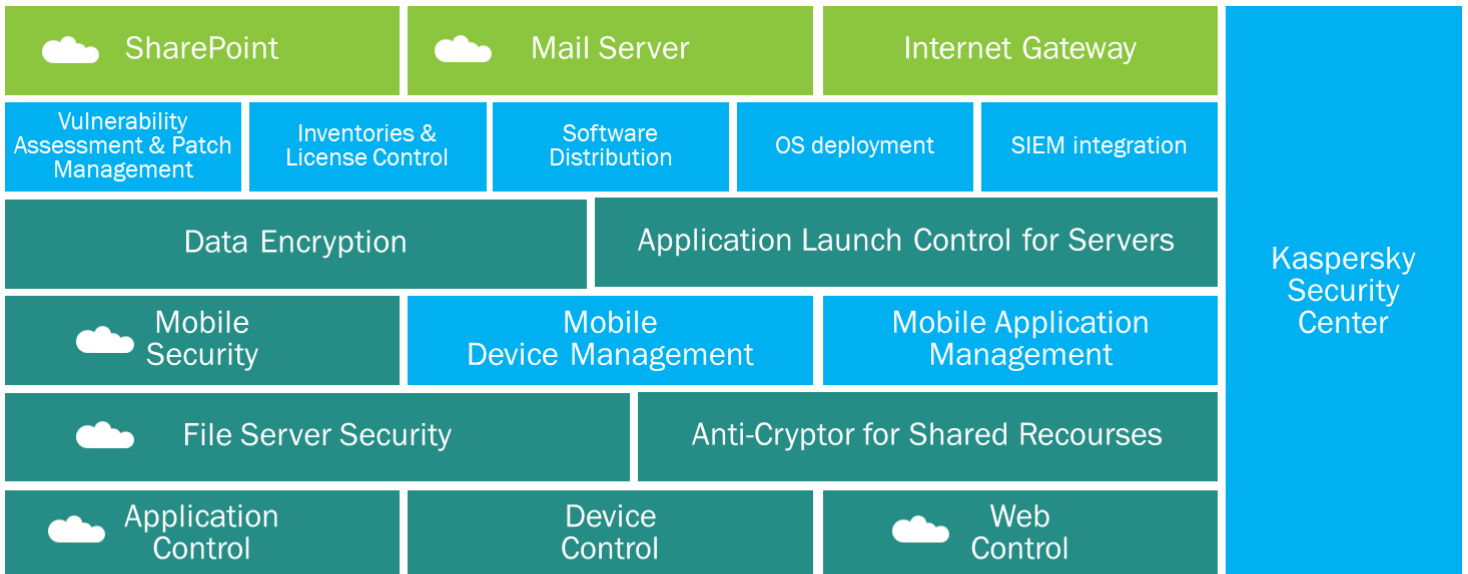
SharePoint

Mail Server

Internet Gateway

Kaspersky Security Center

Vulnerability Assessment & Patch Management

Inventories & License Control

Software Distribution

OS deployment

SIEM integration

Data Encryption

Application Launch Control for Servers

Mobile Security

Mobile Device Management

Mobile Application Management

File Server Security

Anti-Cryptor for Shared Recourses

Application Control

Device Control

Web Control